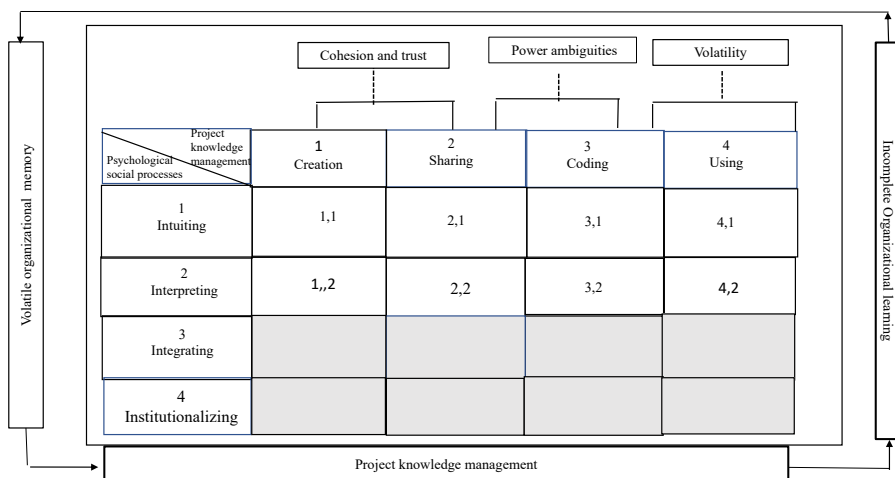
Volatile organizational memory

Cohesion and trust

Power ambiguities

Volatility

Incomplete Organizational learning

| Project knowledge management / Psychological social processes | 1 Creation | 2 Sharing | 3 Coding | 4 Using |
|---|---|---|---|---|
| 1 Intuiting | 1,1 | 2,1 | 3,1 | 4,1 |
| 2 Interpreting | 1,,2 | 2,2 | 3,2 | 4,2 |
| 3 Integrating | | | | |
| 4 Institutionalizing | | | | |

Project knowledge management